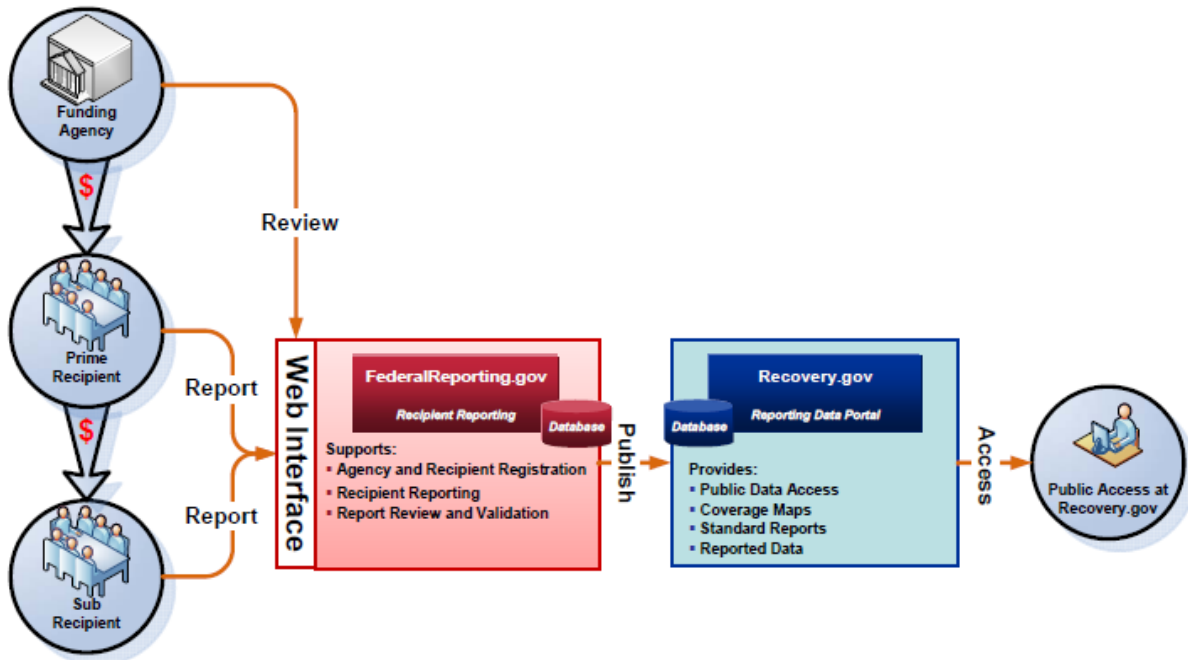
Funding Agency

$

Review

Prime Recipient

Report

$

Report

Sub Recipient

Web Interface

FederalReporting.gov

Recipient Reporting

Database

Supports:
▪ Agency and Recipient Registration
▪ Recipient Reporting
▪ Report Review and Validation

Publish

Database

Recovery.gov

Reporting Data Portal

Provides:
▪ Public Data Access
▪ Coverage Maps
▪ Standard Reports
▪ Reported Data

Access

Public Access at Recovery.gov